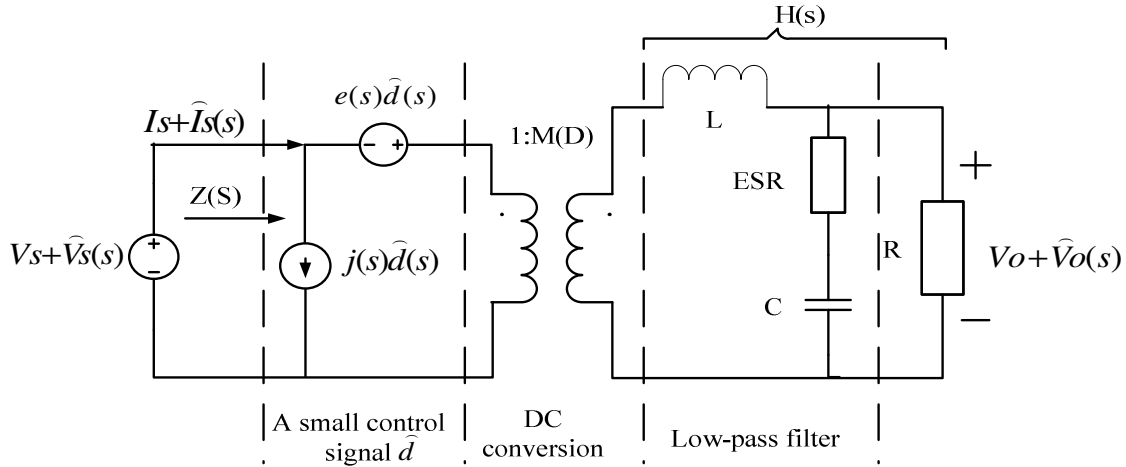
H(s)

$e(s)\hat{d}(s)$

$Is+\hat{I}s(s)$

1:M(D)

L

Z(S)

ESR

+

$Vs+\hat{V}s(s)$

+

−

$j(s)\hat{d}(s)$

R

$Vo+\hat{V}o(s)$

C

−

A small control signal $\hat{d}$

DC conversion

Low-pass filter